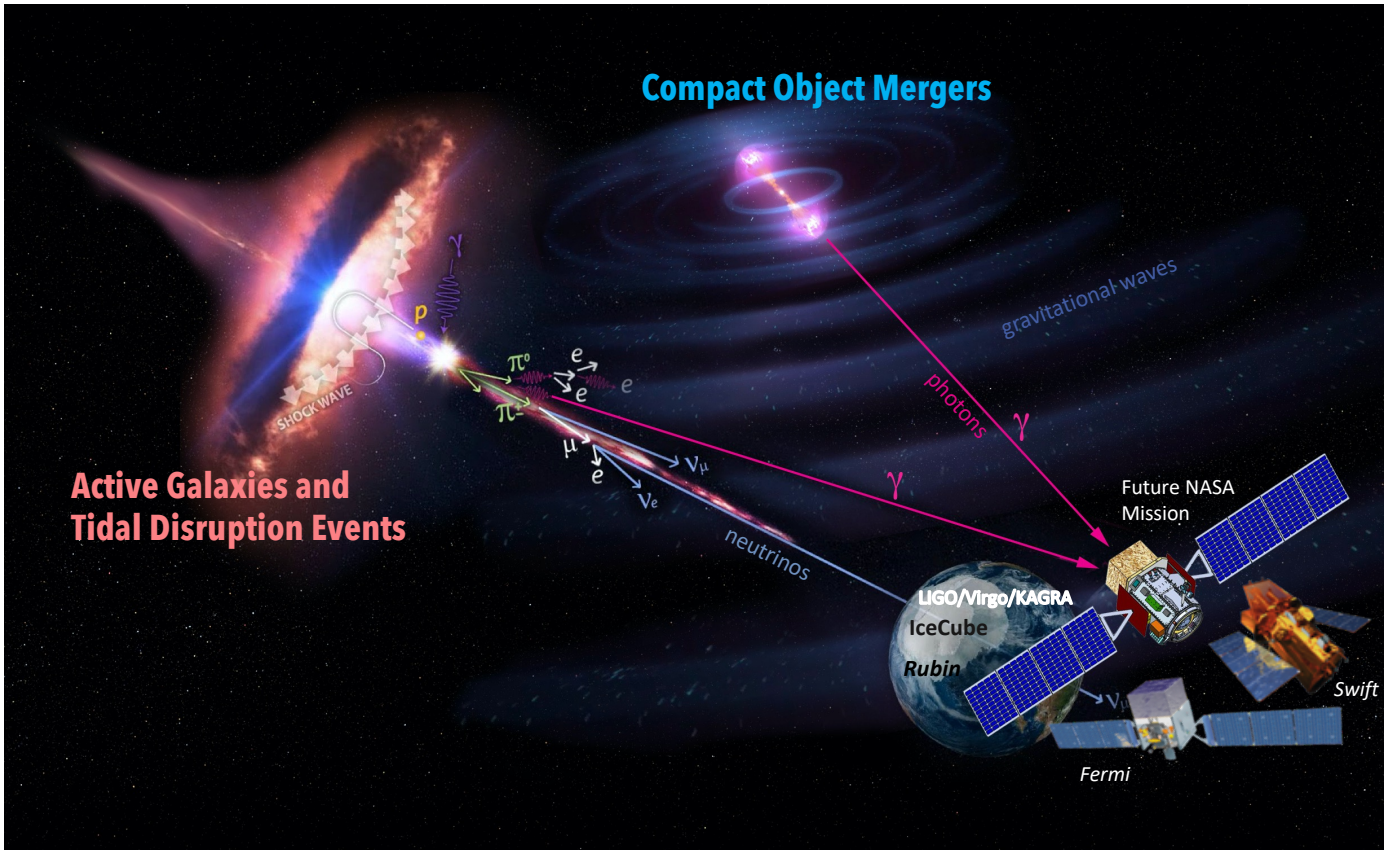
Compact Object Mergers

gravitational waves

$\gamma$

p

SHOCK WAVE

$\pi^0$

e

e

e

$\pi^\pm$

photons

$\gamma$

$\gamma$

$\mu$

e

$\nu_\mu$

$\nu_e$

Active Galaxies and Tidal Disruption Events

neutrinos

Future NASA Mission

LIGO/Virgo/KAGRA

IceCube

Rubin

$\nu_\mu$

Swift

Fermi